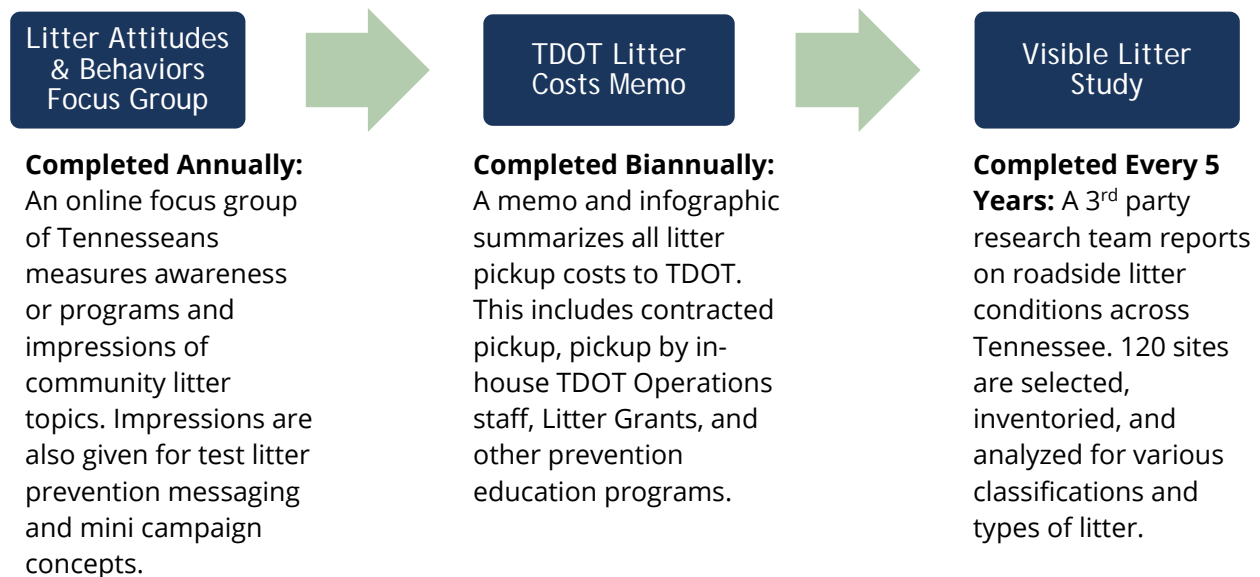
Litter Attitudes & Behaviors Focus Group

**Completed Annually:** An online focus group of Tennesseans measures awareness or programs and impressions of community litter topics. Impressions are also given for test litter prevention messaging and mini campaign concepts.

TDOT Litter Costs Memo

**Completed Biannually:** A memo and infographic summarizes all litter pickup costs to TDOT. This includes contracted pickup, pickup by in-house TDOT Operations staff, Litter Grants, and other prevention education programs.

Visible Litter Study

**Completed Every 5 Years:** A 3$^{rd}$ party research team reports on roadside litter conditions across Tennessee. 120 sites are selected, inventoried, and analyzed for various classifications and types of litter.